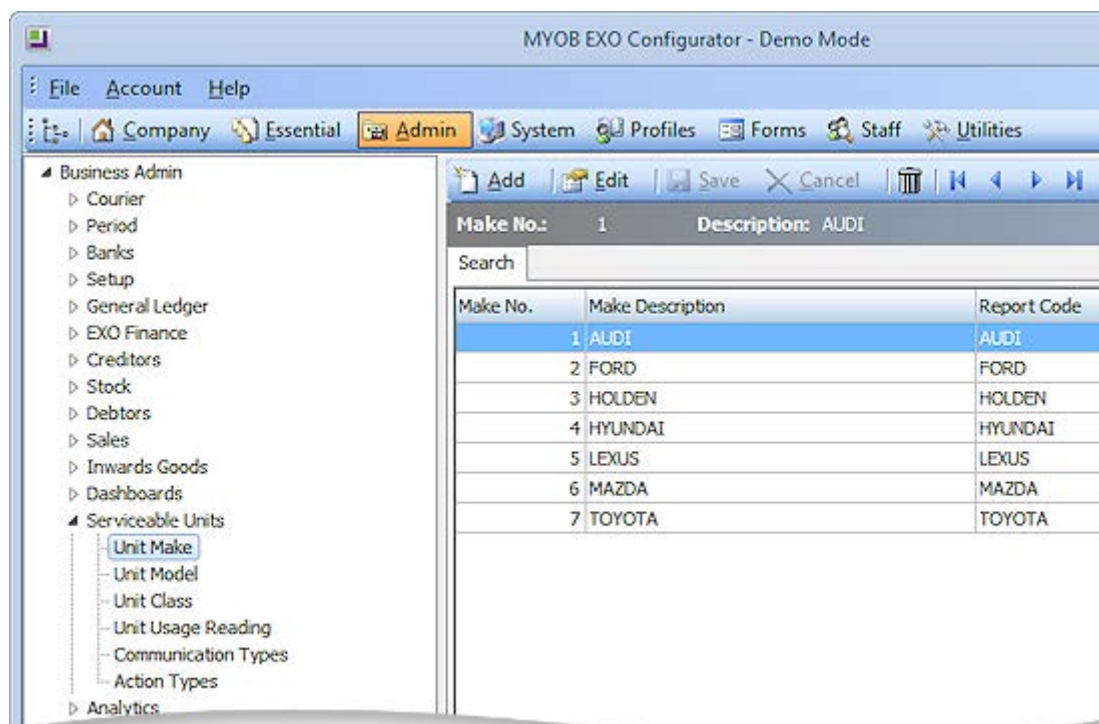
MYOB EXO Configurator - Demo Mode

File Account Help

Company Essential Admin System Profiles Forms Staff Utilities

Business Admin
Courier
Period
Banks
Setup
General Ledger
EXO Finance
Creditors
Stock
Debtors
Sales
Inwards Goods
Dashboards
Serviceable Units
Unit Make
Unit Model
Unit Class
Unit Usage Reading
Communication Types
Action Types
Analytics

Add Edit Save Cancel

Make No.: 1 Description: AUDI

Search

| Make No. | Make Description | Report Code |
|---|---|---|
| 1 | AUDI | AUDI |
| 2 | FORD | FORD |
| 3 | HOLDEN | HOLDEN |
| 4 | HYUNDAI | HYUNDAI |
| 5 | LEXUS | LEXUS |
| 6 | MAZDA | MAZDA |
| 7 | TOYOTA | TOYOTA |